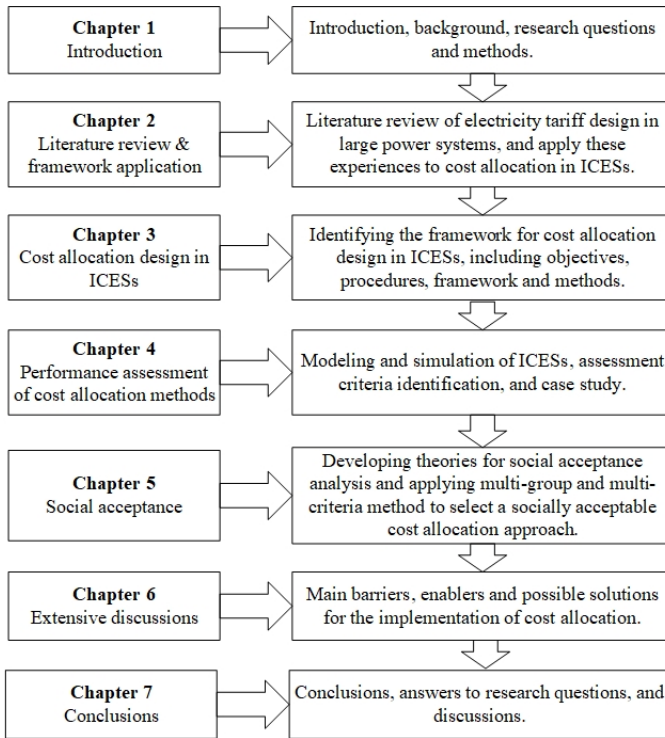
Chapter 1
Introduction

Introduction, background, research questions and methods.

Chapter 2
Literature review & framework application

Literature review of electricity tariff design in large power systems, and apply these experiences to cost allocation in ICESs.

Chapter 3
Cost allocation design in ICESs

Identifying the framework for cost allocation design in ICESs, including objectives, procedures, framework and methods.

Chapter 4
Performance assessment of cost allocation methods

Modeling and simulation of ICESs, assessment criteria identification, and case study.

Chapter 5
Social acceptance

Developing theories for social acceptance analysis and applying multi-group and multi-criteria method to select a socially acceptable cost allocation approach.

Chapter 6
Extensive discussions

Main barriers, enablers and possible solutions for the implementation of cost allocation.

Chapter 7
Conclusions

Conclusions, answers to research questions, and discussions.